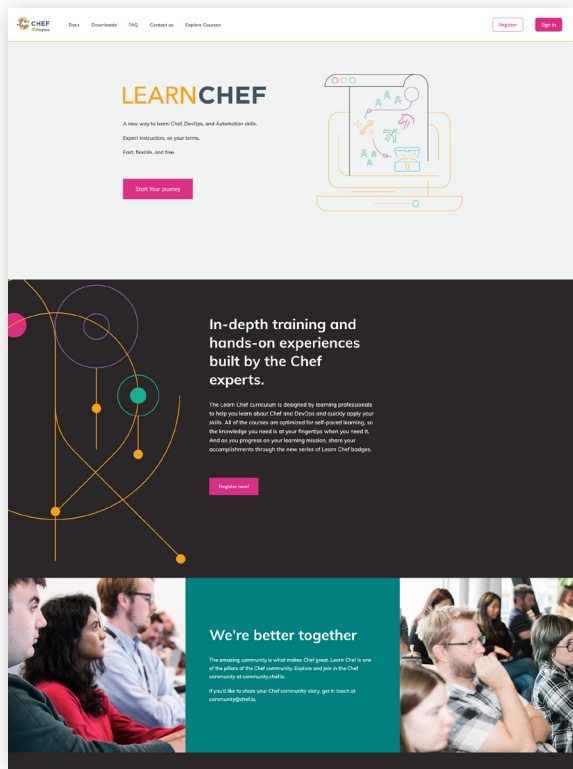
CHEF Progress

Docs Downloads FAQ Contact us Explore Courses

Register Sign in

LEARNCHEF

A new way to learn Chef, DevOps, and Automation skills.

Expert instruction, on your terms.

Fast, flexible, and free.

Start Your Journey

In-depth training and hands-on experiences built by the Chef experts.

The Learn Chef curriculum is designed by learning professionals to help you learn about Chef and DevOps and quickly apply your skills. All of the courses are optimized for self-paced learning, so the knowledge you need is at your fingertips when you need it. And as you progress on your learning mission, share your accomplishments through the new series of Learn Chef badges.

Register now!

We're better together

The amazing community is what makes Chef great. Learn Chef is one of the pillars of the Chef community. Explore and join in the Chef community at community.chef.io.

If you'd like to share your Chef community story, get in touch at community@chef.io.